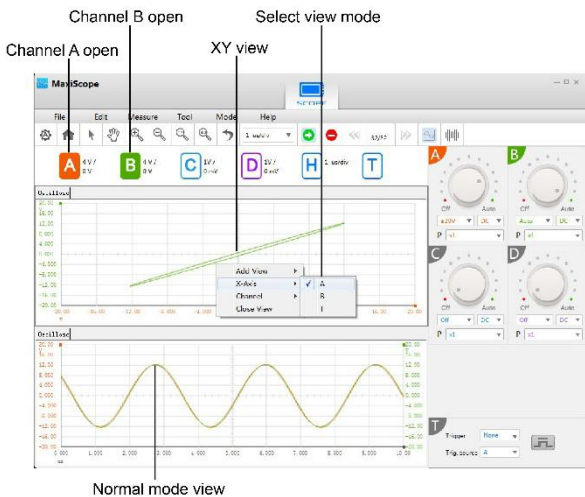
Channel B open

Select view mode

Channel A open

XY view

MaxiScope

SCOPE

File Edit Measure Tool Mode Help

1 ms/div

A 4 V / 0 V

B 4 V / 0 V

C 1 V / 0 mV

D 1V / 0 mV

H 1 ms/div

T

Oscilloscope

20.00
16.00
12.00
8.000
4.000
0.000
-4.000
-8.000
-12.00
-16.00
-20.00

Add View
X-Axis
Channel
Close View

A
B
I

Oscilloscope

20.00
16.00
12.00
8.000
4.000
0.000
-4.000
-8.000
-12.00
-16.00
-20.00

0.000 1.000 2.000 3.000 4.000 5.000 6.000 7.000 8.000 9.000 10.00

A

Off Auto

±20V DC

P x1

B

Off Auto

Auto DC

P x1

C

Off Auto

Off DC

P x1

D

Off Auto

Off DC

P x1

T

Trigger None

Trig. source A

Normal mode view